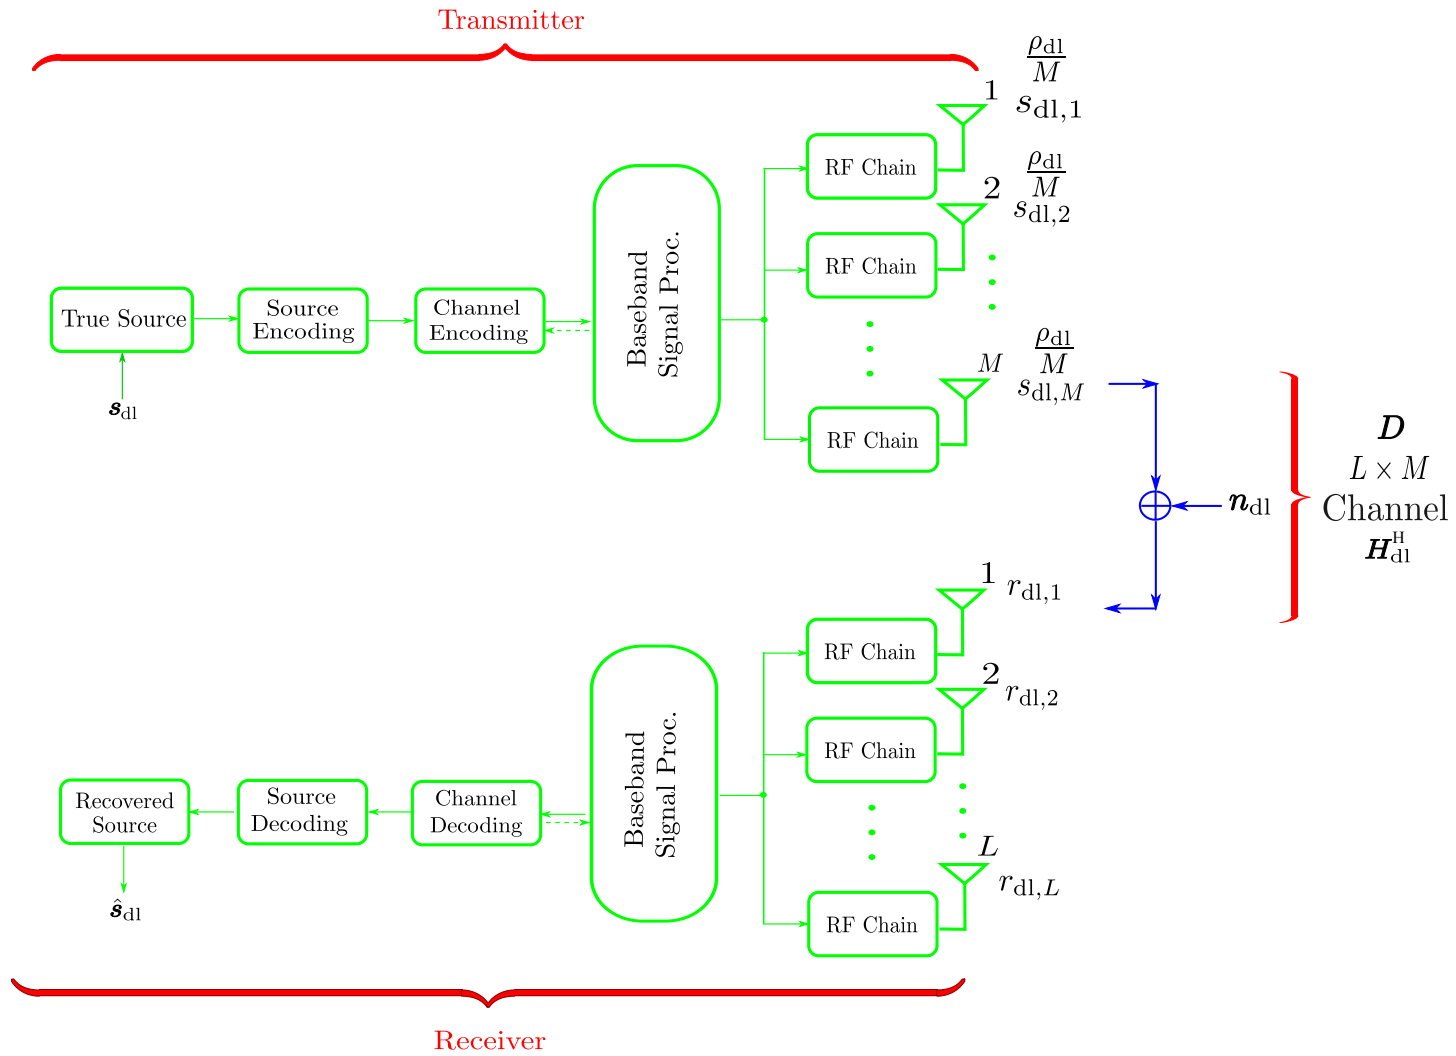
Transmitter

1 $\frac{\rho_{\mathrm{dl}}}{M}$ $s_{\mathrm{dl},1}$

2 $\frac{\rho_{\mathrm{dl}}}{M}$ $s_{\mathrm{dl},2}$

RF Chain

RF Chain

True Source

Source Encoding

Channel Encoding

Baseband Signal Proc.

$\boldsymbol{s}_{\mathrm{dl}}$

$M$ $\frac{\rho_{\mathrm{dl}}}{M}$ $s_{\mathrm{dl},M}$

RF Chain

$\boldsymbol{D}$
$L \times M$
Channel
$\boldsymbol{H}_{\mathrm{dl}}^{\mathrm{H}}$

$\boldsymbol{n}_{\mathrm{dl}}$

1 $r_{\mathrm{dl},1}$

RF Chain

2 $r_{\mathrm{dl},2}$

RF Chain

Recovered Source

Source Decoding

Channel Decoding

Baseband Signal Proc.

$L$ $r_{\mathrm{dl},L}$

$\hat{\boldsymbol{s}}_{\mathrm{dl}}$

RF Chain

Receiver